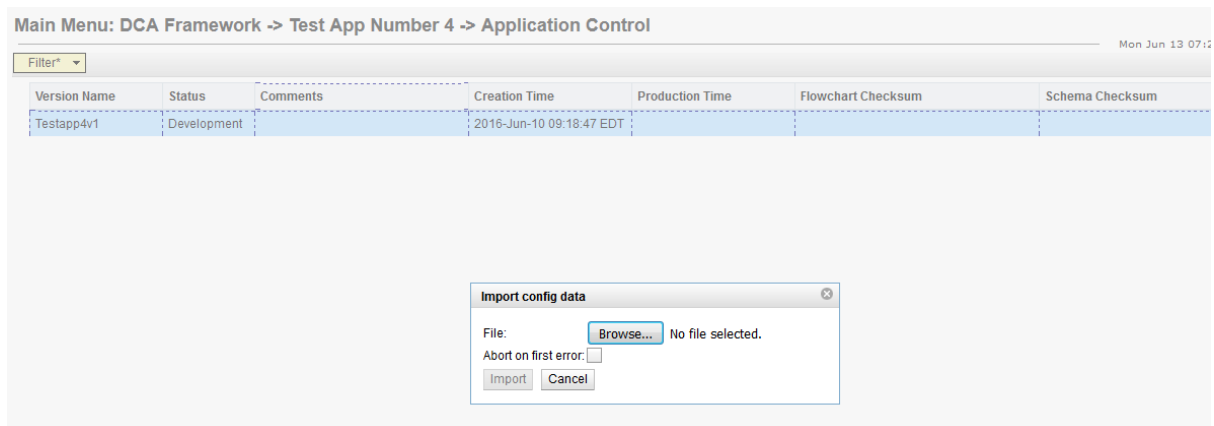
Main Menu: DCA Framework -> Test App Number 4 -> Application Control

Mon Jun 13 07:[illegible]

Filter*

| Version Name | Status | Comments | Creation Time | Production Time | Flowchart Checksum | Schema Checksum |
|---|---|---|---|---|---|---|
| Testapp4v1 | Development | | 2016-Jun-10 09:18:47 EDT | | | |

Import config data

File: Browse... No file selected.

Abort on first error:

Import Cancel